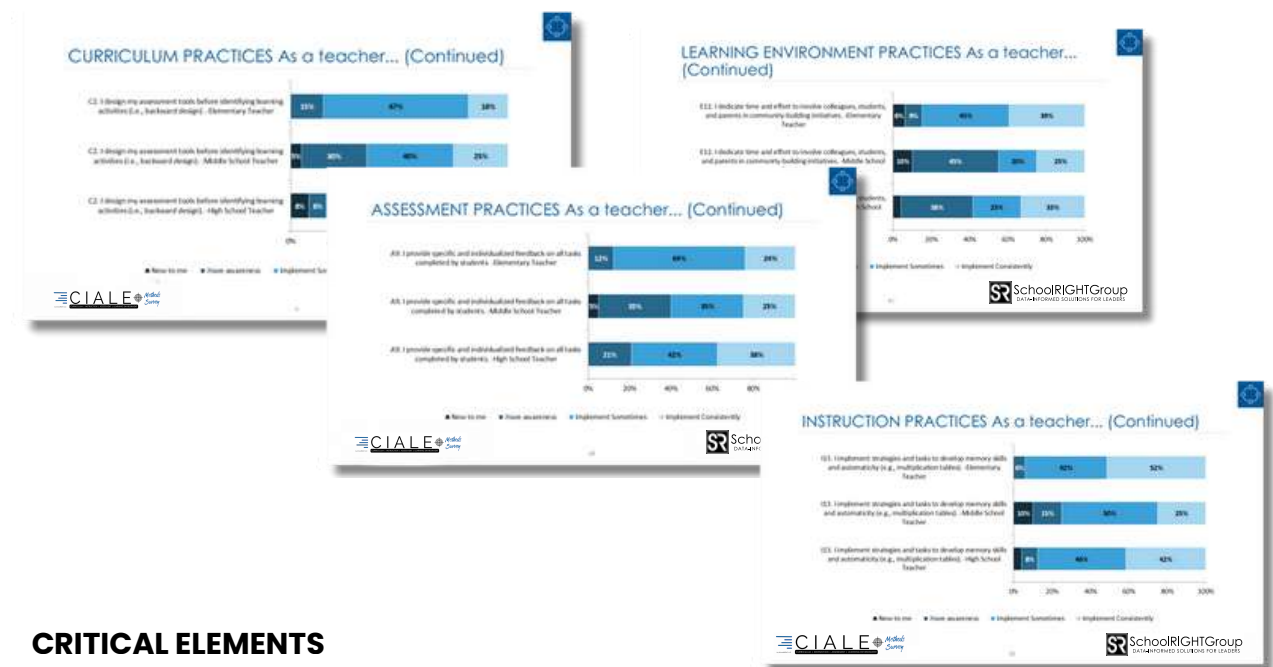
CURRICULUM PRACTICES As a teacher... (Continued)

C2. I design my assessment tools before identifying learning activities (i.e., backward design). -Elementary Teacher

C2. I design my assessment tools before identifying learning activities (i.e., backward design). -Middle School Teacher

C2. I design my assessment tools before identifying learning activities (i.e., backward design). -High School Teacher

15% 47% 38%

5% 30% 40% 25%

8% 8%

0%

■ New to me ■ Have awareness ■ Implement Sometimes

CIALE Mixed Survey

LEARNING ENVIRONMENT PRACTICES As a teacher... (Continued)

E11. I dedicate time and effort to involve colleagues, students, and parents in community-building initiatives. -Elementary Teacher

E11. I dedicate time and effort to involve colleagues, students, and parents in community-building initiatives. -Middle School

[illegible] students, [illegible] School

4% 9% 49% 38%

10% 45% 20% 25%

38% 23% 38%

0% 20% 40% 60% 80% 100%

■ Implement Sometimes ■ Implement Consistently

SchoolRIGHTGroup DATA-INFORMED SOLUTIONS FOR LEADERS

ASSESSMENT PRACTICES As a teacher... (Continued)

A9. I provide specific and individualized feedback on all tasks completed by students. -Elementary Teacher

A9. I provide specific and individualized feedback on all tasks completed by students. -Middle School Teacher

A9. I provide specific and individualized feedback on all tasks completed by students. -High School Teacher

12% 64% 24%

5% 35% 35% 25%

21% 42% 38%

0% 20% 40% 60% 80%

■ New to me ■ Have awareness ■ Implement Sometimes ■ Implement Consistently

CIALE Mixed Survey

Scho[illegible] DATA-INF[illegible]

INSTRUCTION PRACTICES As a teacher... (Continued)

I15. I implement strategies and tasks to develop memory skills and automaticity (e.g., multiplication tables). -Elementary Teacher

I15. I implement strategies and tasks to develop memory skills and automaticity (e.g., multiplication tables). -Middle School Teacher

I15. I implement strategies and tasks to develop memory skills and automaticity (e.g., multiplication tables). -High School Teacher

6% 42% 52%

10% 15% 50% 25%

8% 46% 42%

0% 20% 40% 60% 80% 100%

■ New to me ■ Have awareness ■ Implement Sometimes ■ Implement Consistently

CIALE Mixed Survey

SchoolRIGHTGroup DATA-INFORMED SOLUTIONS FOR LEADERS

CRITICAL ELEMENTS